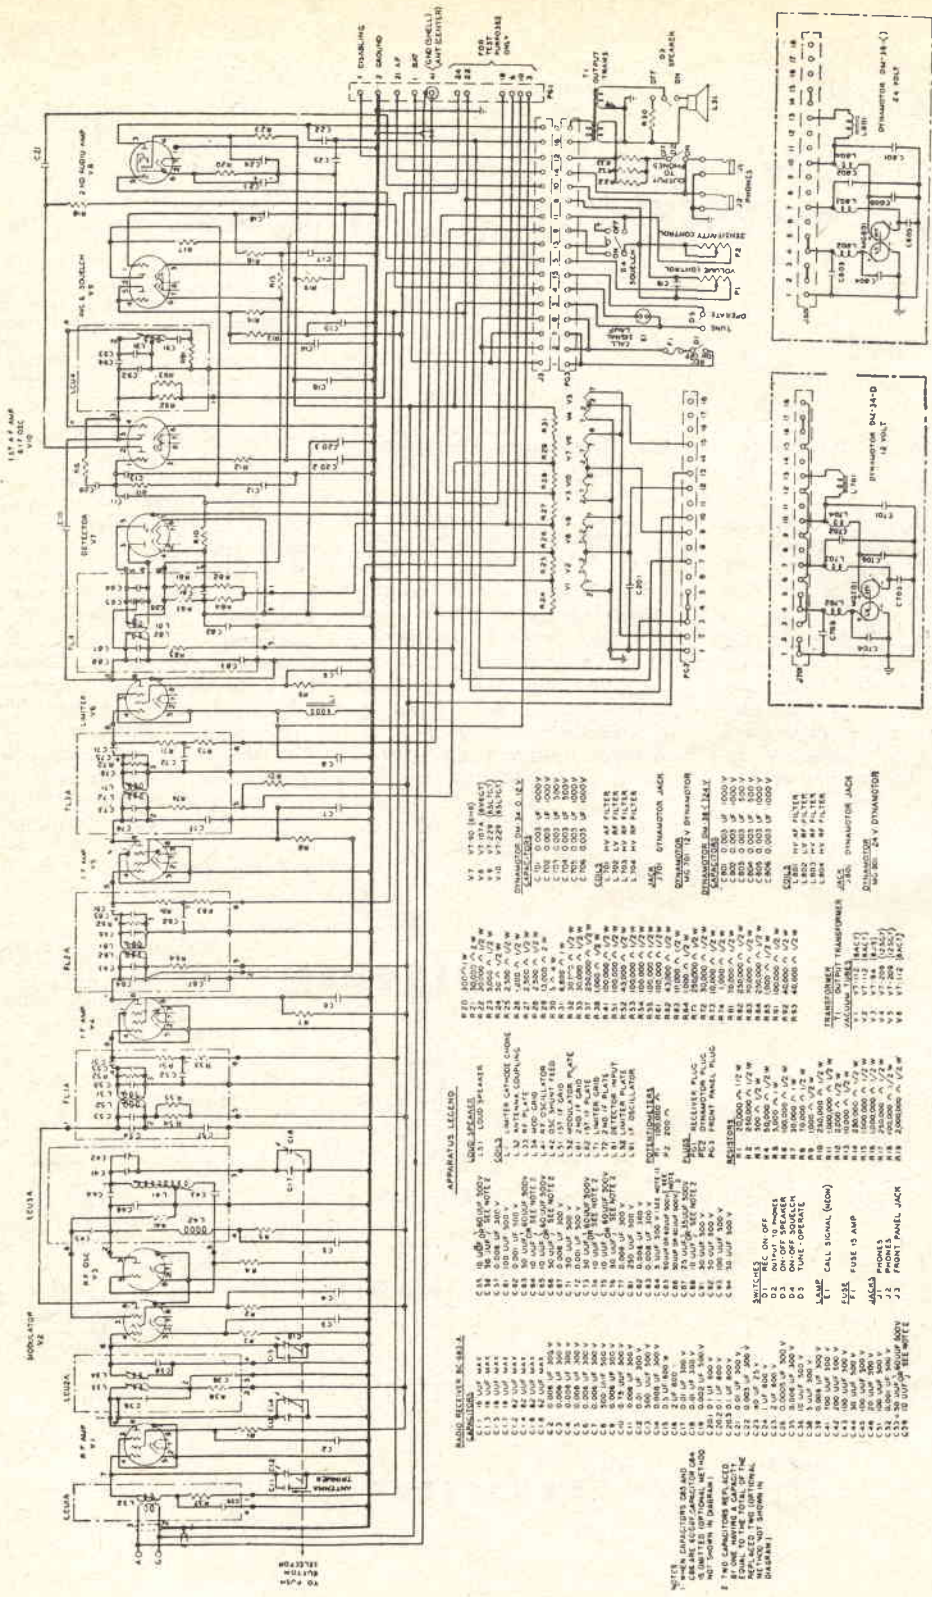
RADIO RECEIVER BC-683-A

APPARATUS LEGEND

LOUD SPEAKER
LS1 LOUD SPEAKER

COILS
L1 LIMITER CATHODE CHOKE
L32 RF PLATE
L33 RF PLATE
L34 MOD GRID
L37 OSCILLATOR
L42 OSC SHUNT FEED
L52 MODULATOR PLATE
L61 1ST IF GRID
L62 2ND IF GRID
L71 LIMITER GRID
L72 2ND IF PLATE
L81 LIMITER PLATE
L82 1ST OSCILLATOR

POTENTIOMETERS
P1 2000 Ω
P2 200 Ω

PLUGS
PG1 RECEIVER PLUG
PG2 DYNAMOTOR PLUG
PG3 FRONT PANEL PLUG

SWITCHES
D1 REC ON OFF
D2 OUTPUT TO PHONES OR SPEAKER
D4 ON-OFF SQUELCH
D5 TUNE-OPERATE

LAMP
E1 CALL SIGNAL (NEON)

FUSE
F1 FUSE 15 AMP

JACKS
J1 PHONES
J2 PHONES
J3 FRONT PANEL JACK

TRANSFORMER
T1 OUTPUT TRANSFORMER

VACUUM TUBES
V1 VT-112 (6AC7)
V2 VT-112 (6AC7)
V3 VT-94 (6J5)
V4 VT-209 (12SG7)
V5 VT-209 (12SG7)
V6 VT-112 (6AC7)
V7 VT-90 (6H6)
V8 VT-107A (6V6GT)
V9 VT-229 (6SL7GT)
V10 VT-229 (6SL7GT)

DYNAMOTOR DM-34-D 12 V
CAPACITORS
C701 0.003 UF 1000V
C702 0.003 UF 1000V
C703 0.003 UF 500V
C704 0.003 UF 500V
C705 0.003 UF 1000V
C706 0.003 UF 500V

COILS
L701 HV AF FILTER
L702 LV RF FILTER
L703 HV RF FILTER
L704 HV RF FILTER

JACK
J701 DYNAMOTOR JACK

DYNAMOTOR
MG 701 12 V DYNAMOTOR

DYNAMOTOR DM-36-( ) 24 V
CAPACITORS
C801 0.003 UF 1000 V
C802 0.003 UF 1000 V
C803 0.003 UF 500 V
C804 0.003 UF 500 V
C805 0.003 UF 1000 V
C806 0.003 UF 500 V

COILS
L801 LV AF FILTER
L802 LV RF FILTER
L803 HV RF FILTER
L804 HV RF FILTER

JACK
J801 DYNAMOTOR JACK

DYNAMOTOR
MG 801 24 V DYNAMOTOR

NOTES
1 WHEN CAPACITORS C85 AND C86 ARE 800UUF CAPACITOR C84 IS OMITTED. ADDITIONAL METHOD NOT SHOWN IN DIAGRAM.
2 TWO CAPACITORS REPLACED BY ONE HAVING A CAPACITY EQUAL TO THE TOTAL OF THE REPLACED TWO. OPTIONAL METHOD NOT SHOWN IN DIAGRAM.

TO PUSH BUTTON SELECTOR
ANTENNA TRIMMER
R F AMP V1
MODULATOR V2
R F OSC V3
I F AMP V4
I F AMP V5
LIMITER V6
DETECTOR V7
1ST A F AMP & I F OSC V10
AVC & SQUELCH V9
2ND AUDIO AMP V8
FL1A FL2A FL3A FL4 LCU1A LCU2A LCU3A LCU4
DISABLING GROUND AF BAT (GND SHELL) ANT (CENTER) FOR TEST PURPOSE ONLY
OUTPUT TRANS OFF ON SPEAKER
OUTPUT TO PHONES OR SPEAKER
PHONES
SENSITIVITY CONTROL
VOLUME CONTROL
SQUELCH
OPERATE TUNE
CALL SIGNAL LAMP
DYNAMOTOR DM-34-D 12 VOLT
DYNAMOTOR DM-36-( ) 24 VOLT